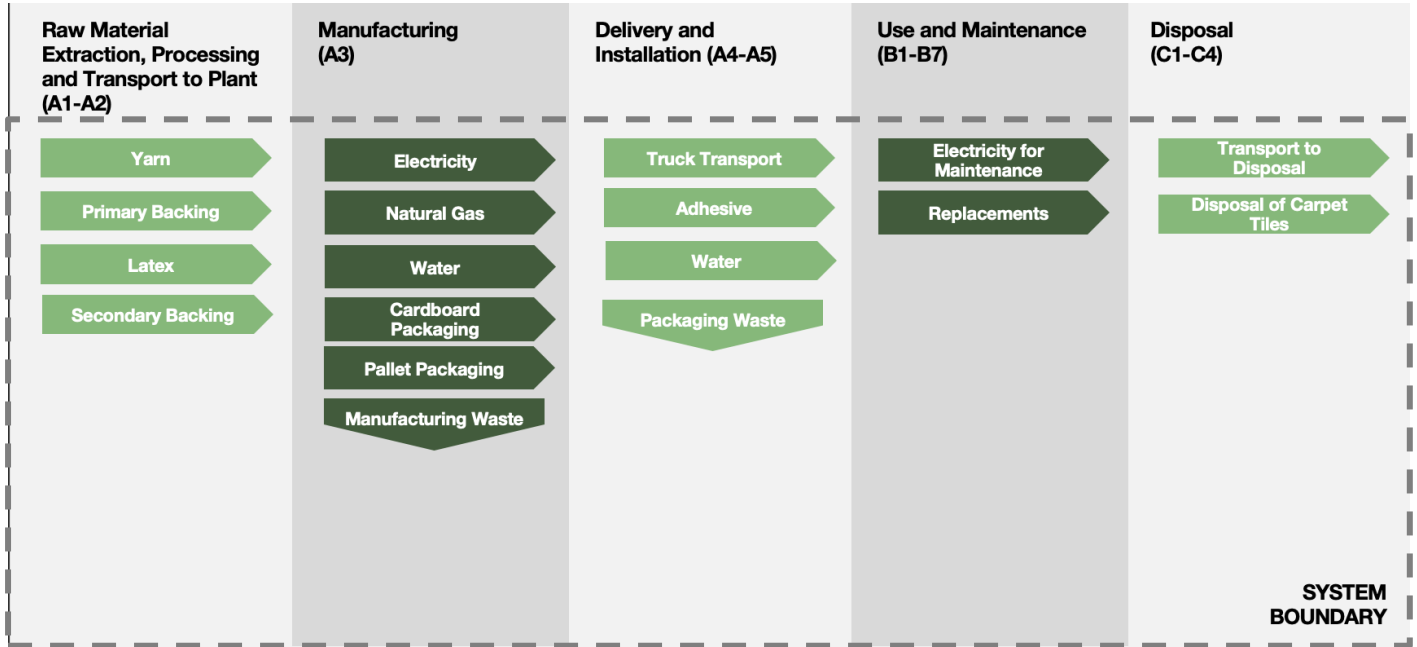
Raw Material Extraction, Processing and Transport to Plant (A1-A2)

Yarn

Primary Backing

Latex

Secondary Backing

Manufacturing (A3)

Electricity

Natural Gas

Water

Cardboard Packaging

Pallet Packaging

Manufacturing Waste

Delivery and Installation (A4-A5)

Truck Transport

Adhesive

Water

Packaging Waste

Use and Maintenance (B1-B7)

Electricity for Maintenance

Replacements

Disposal (C1-C4)

Transport to Disposal

Disposal of Carpet Tiles

SYSTEM BOUNDARY